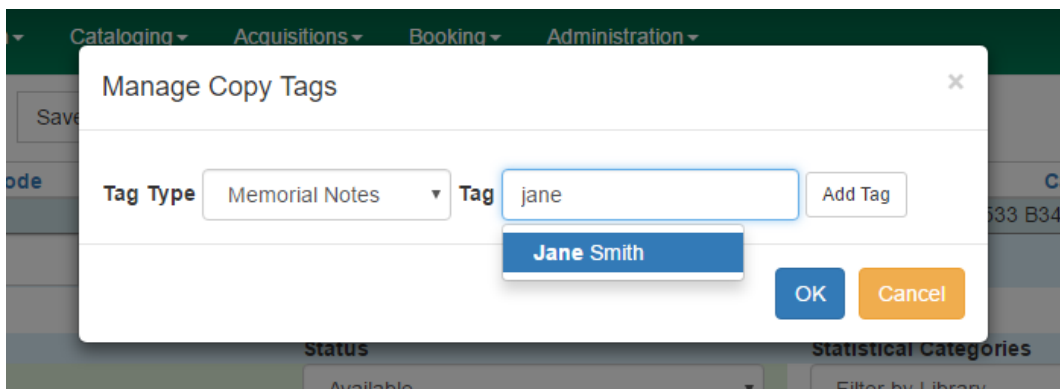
Cataloging ▾ Acquisitions ▾ Booking ▾ Administration ▾

Save

ode

533 B34

Manage Copy Tags

×

Tag Type Memorial Notes ▾ Tag jane Add Tag

Jane Smith

OK Cancel

Status

Available

Statistical Categories

Filter by Library